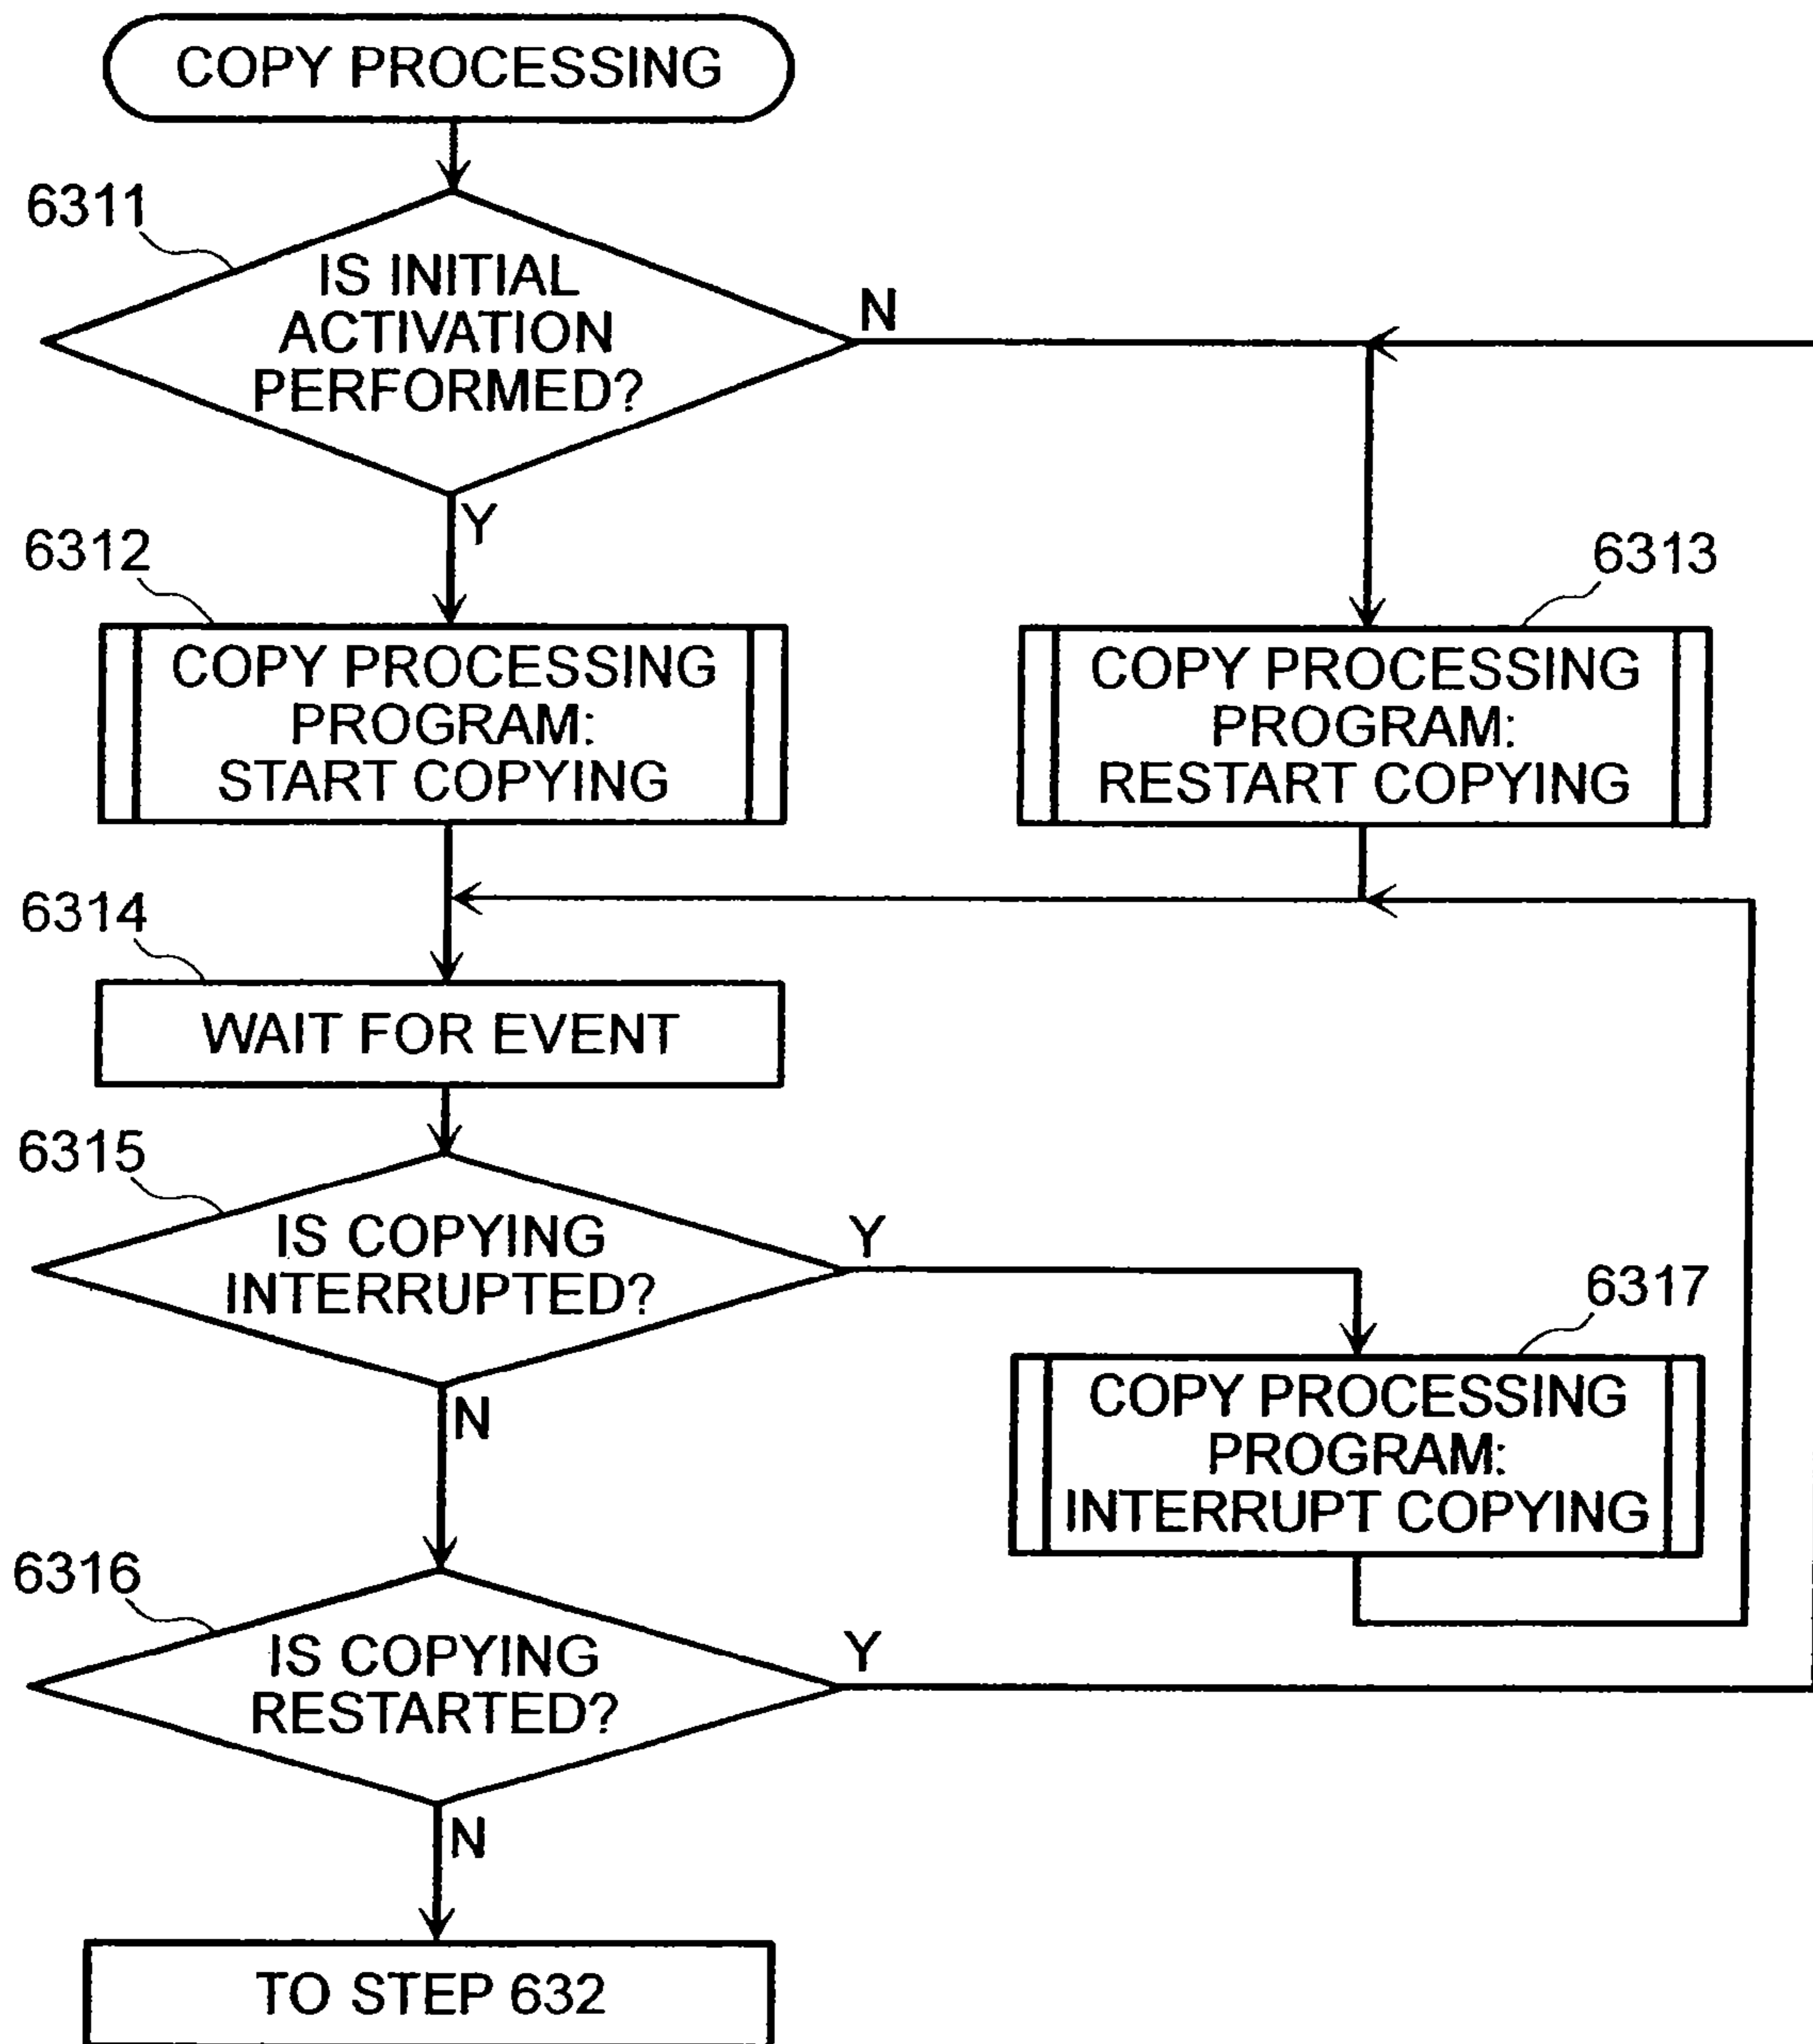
COPY PROCESSING

6311

IS INITIAL ACTIVATION PERFORMED?

N

Y

6312

COPY PROCESSING PROGRAM: START COPYING

6313

COPY PROCESSING PROGRAM: RESTART COPYING

6314

WAIT FOR EVENT

6315

IS COPYING INTERRUPTED?

Y

6317

COPY PROCESSING PROGRAM: INTERRUPT COPYING

N

6316

IS COPYING RESTARTED?

Y

N

TO STEP 632